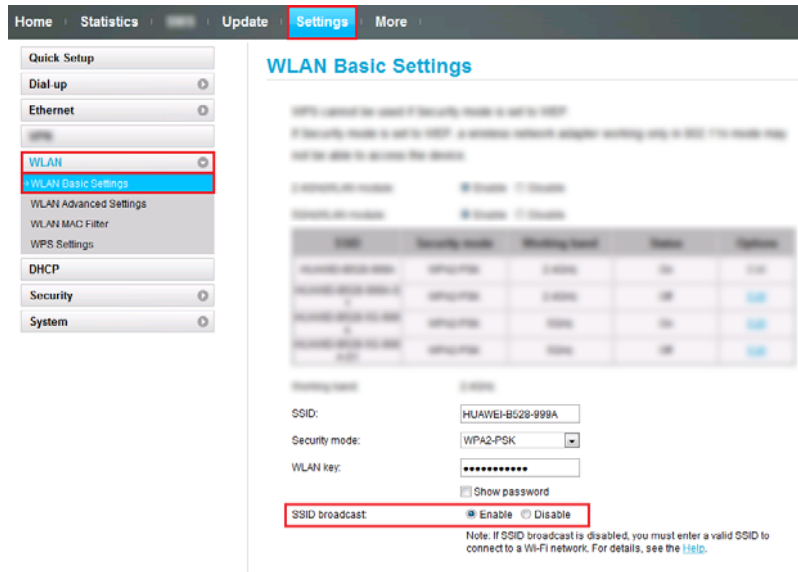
Home Statistics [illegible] Update Settings More

Quick Setup
Dial-up
Ethernet
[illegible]
WLAN
›WLAN Basic Settings
WLAN Advanced Settings
WLAN MAC Filter
WPS Settings
DHCP
Security
System

WLAN Basic Settings

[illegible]

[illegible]

| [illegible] | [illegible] | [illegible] | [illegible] | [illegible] |
|---|---|---|---|---|
| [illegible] | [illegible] | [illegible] | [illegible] | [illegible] |
| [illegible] | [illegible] | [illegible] | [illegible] | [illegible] |
| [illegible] | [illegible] | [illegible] | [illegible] | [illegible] |
| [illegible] | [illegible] | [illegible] | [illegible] | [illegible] |

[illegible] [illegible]

SSID: HUAWEI-B528-999A
Security mode: WPA2-PSK
WLAN key: ●●●●●●●●●●●●
Show password
SSID broadcast: Enable Disable
Note: If SSID broadcast is disabled, you must enter a valid SSID to connect to a Wi-Fi network. For details, see the Help.